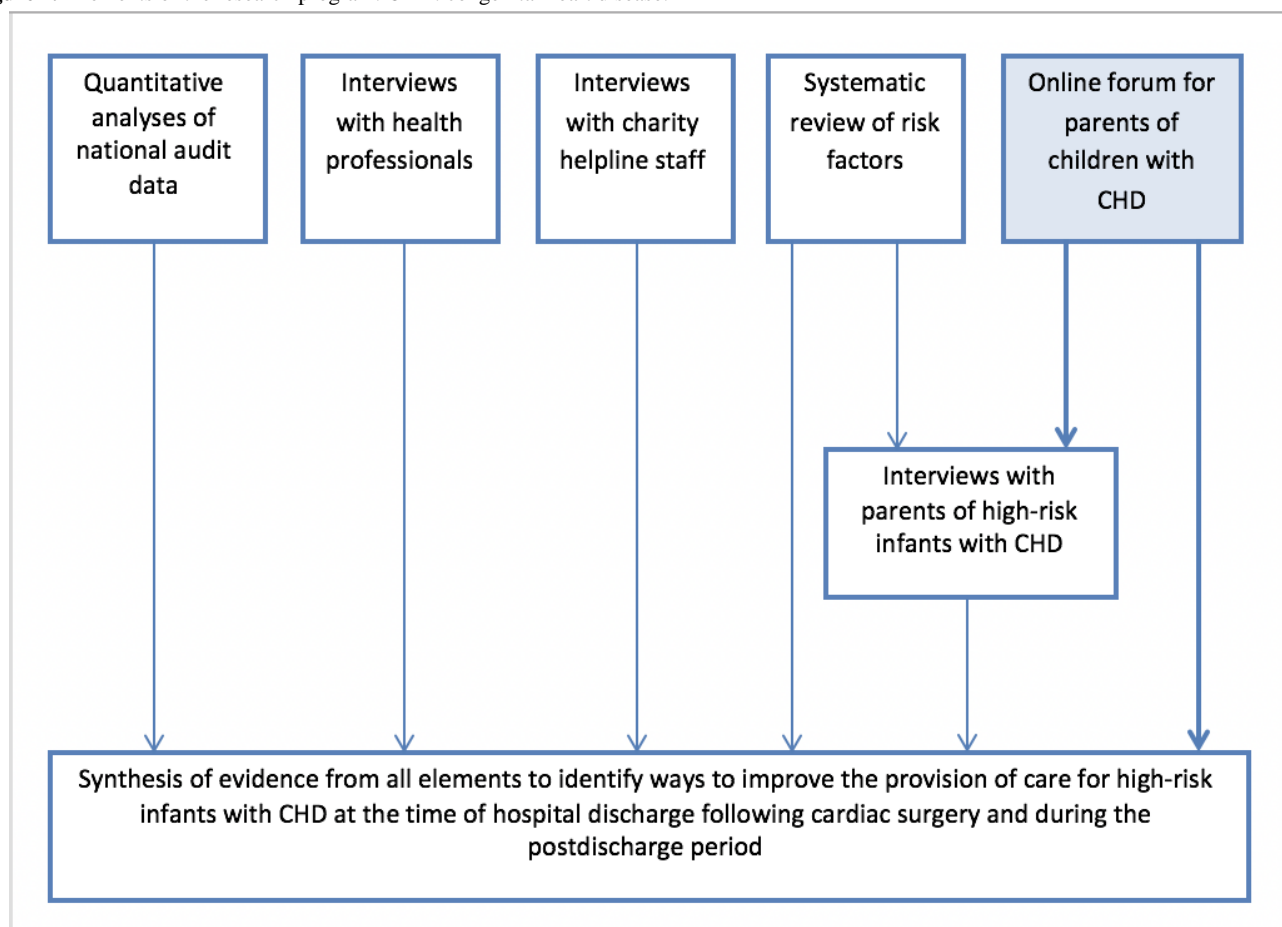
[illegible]

Quantitative analyses of national audit data

Interviews with health professionals

Interviews with charity helpline staff

Systematic review of risk factors

Online forum for parents of children with CHD

Interviews with parents of high-risk infants with CHD

Synthesis of evidence from all elements to identify ways to improve the provision of care for high-risk infants with CHD at the time of hospital discharge following cardiac surgery and during the postdischarge period